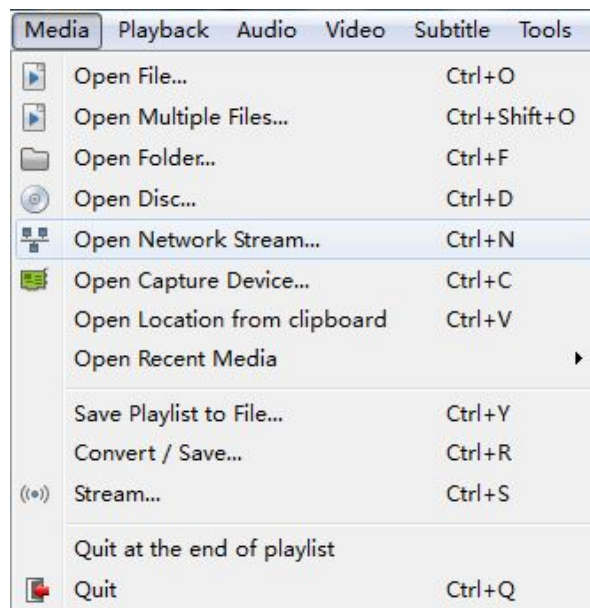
Media Playback Audio Video Subtitle Tools

Open File... Ctrl+O
Open Multiple Files... Ctrl+Shift+O
Open Folder... Ctrl+F
Open Disc... Ctrl+D
Open Network Stream... Ctrl+N
Open Capture Device... Ctrl+C
Open Location from clipboard Ctrl+V
Open Recent Media

Save Playlist to File... Ctrl+Y
Convert / Save... Ctrl+R
Stream... Ctrl+S

Quit at the end of playlist
Quit Ctrl+Q